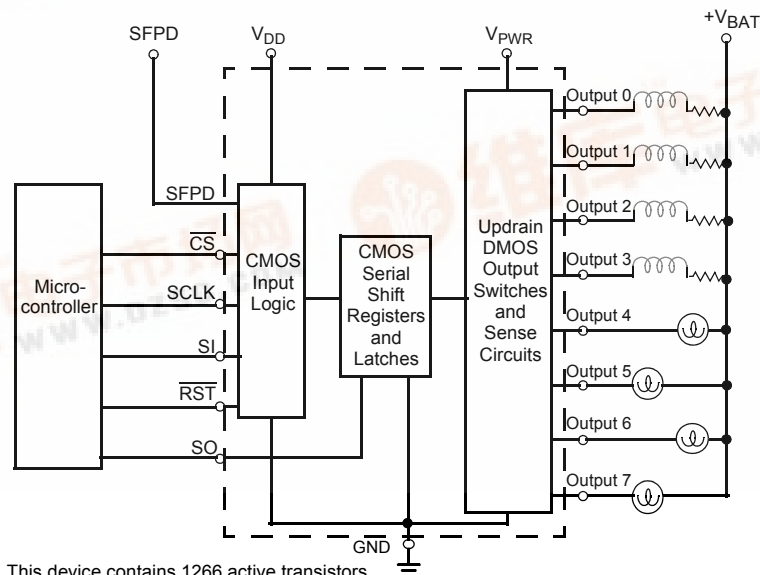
SFPD

$V_{DD}$

$V_{PWR}$

$+V_{BAT}$

Micro-controller

SFPD

$\overline{CS}$

SCLK

SI

$\overline{RST}$

SO

CMOS Input Logic

CMOS Serial Shift Registers and Latches

Updrain DMOS Output Switches and Sense Circuits

Output 0

Output 1

Output 2

Output 3

Output 4

Output 5

Output 6

Output 7

GND

This device contains 1266 active transistors.